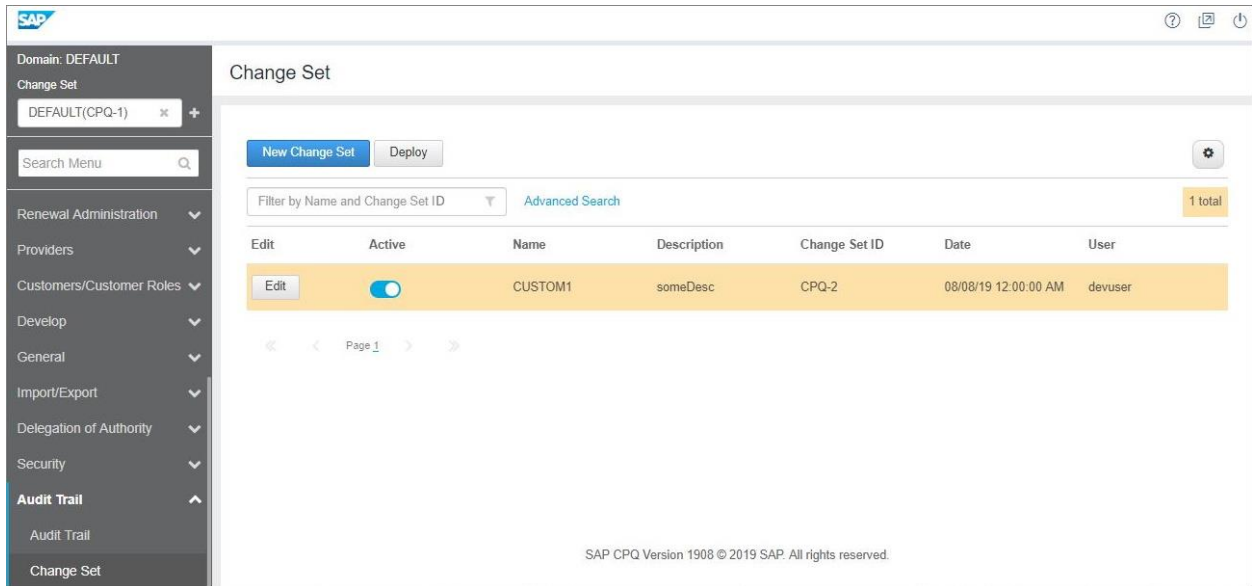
SAP

Domain: DEFAULT
Change Set
DEFAULT(CPQ-1)

Search Menu

Renewal Administration
Providers
Customers/Customer Roles
Develop
General
Import/Export
Delegation of Authority
Security
Audit Trail
Audit Trail
Change Set

Change Set

New Change Set
Deploy

Filter by Name and Change Set ID
Advanced Search
1 total

| Edit | Active | Name | Description | Change Set ID | Date | User |
|---|---|---|---|---|---|---|
| Edit | | CUSTOM1 | someDesc | CPQ-2 | 08/08/19 12:00:00 AM | devuser |

Page 1

SAP CPQ Version 1908 © 2019 SAP. All rights reserved.